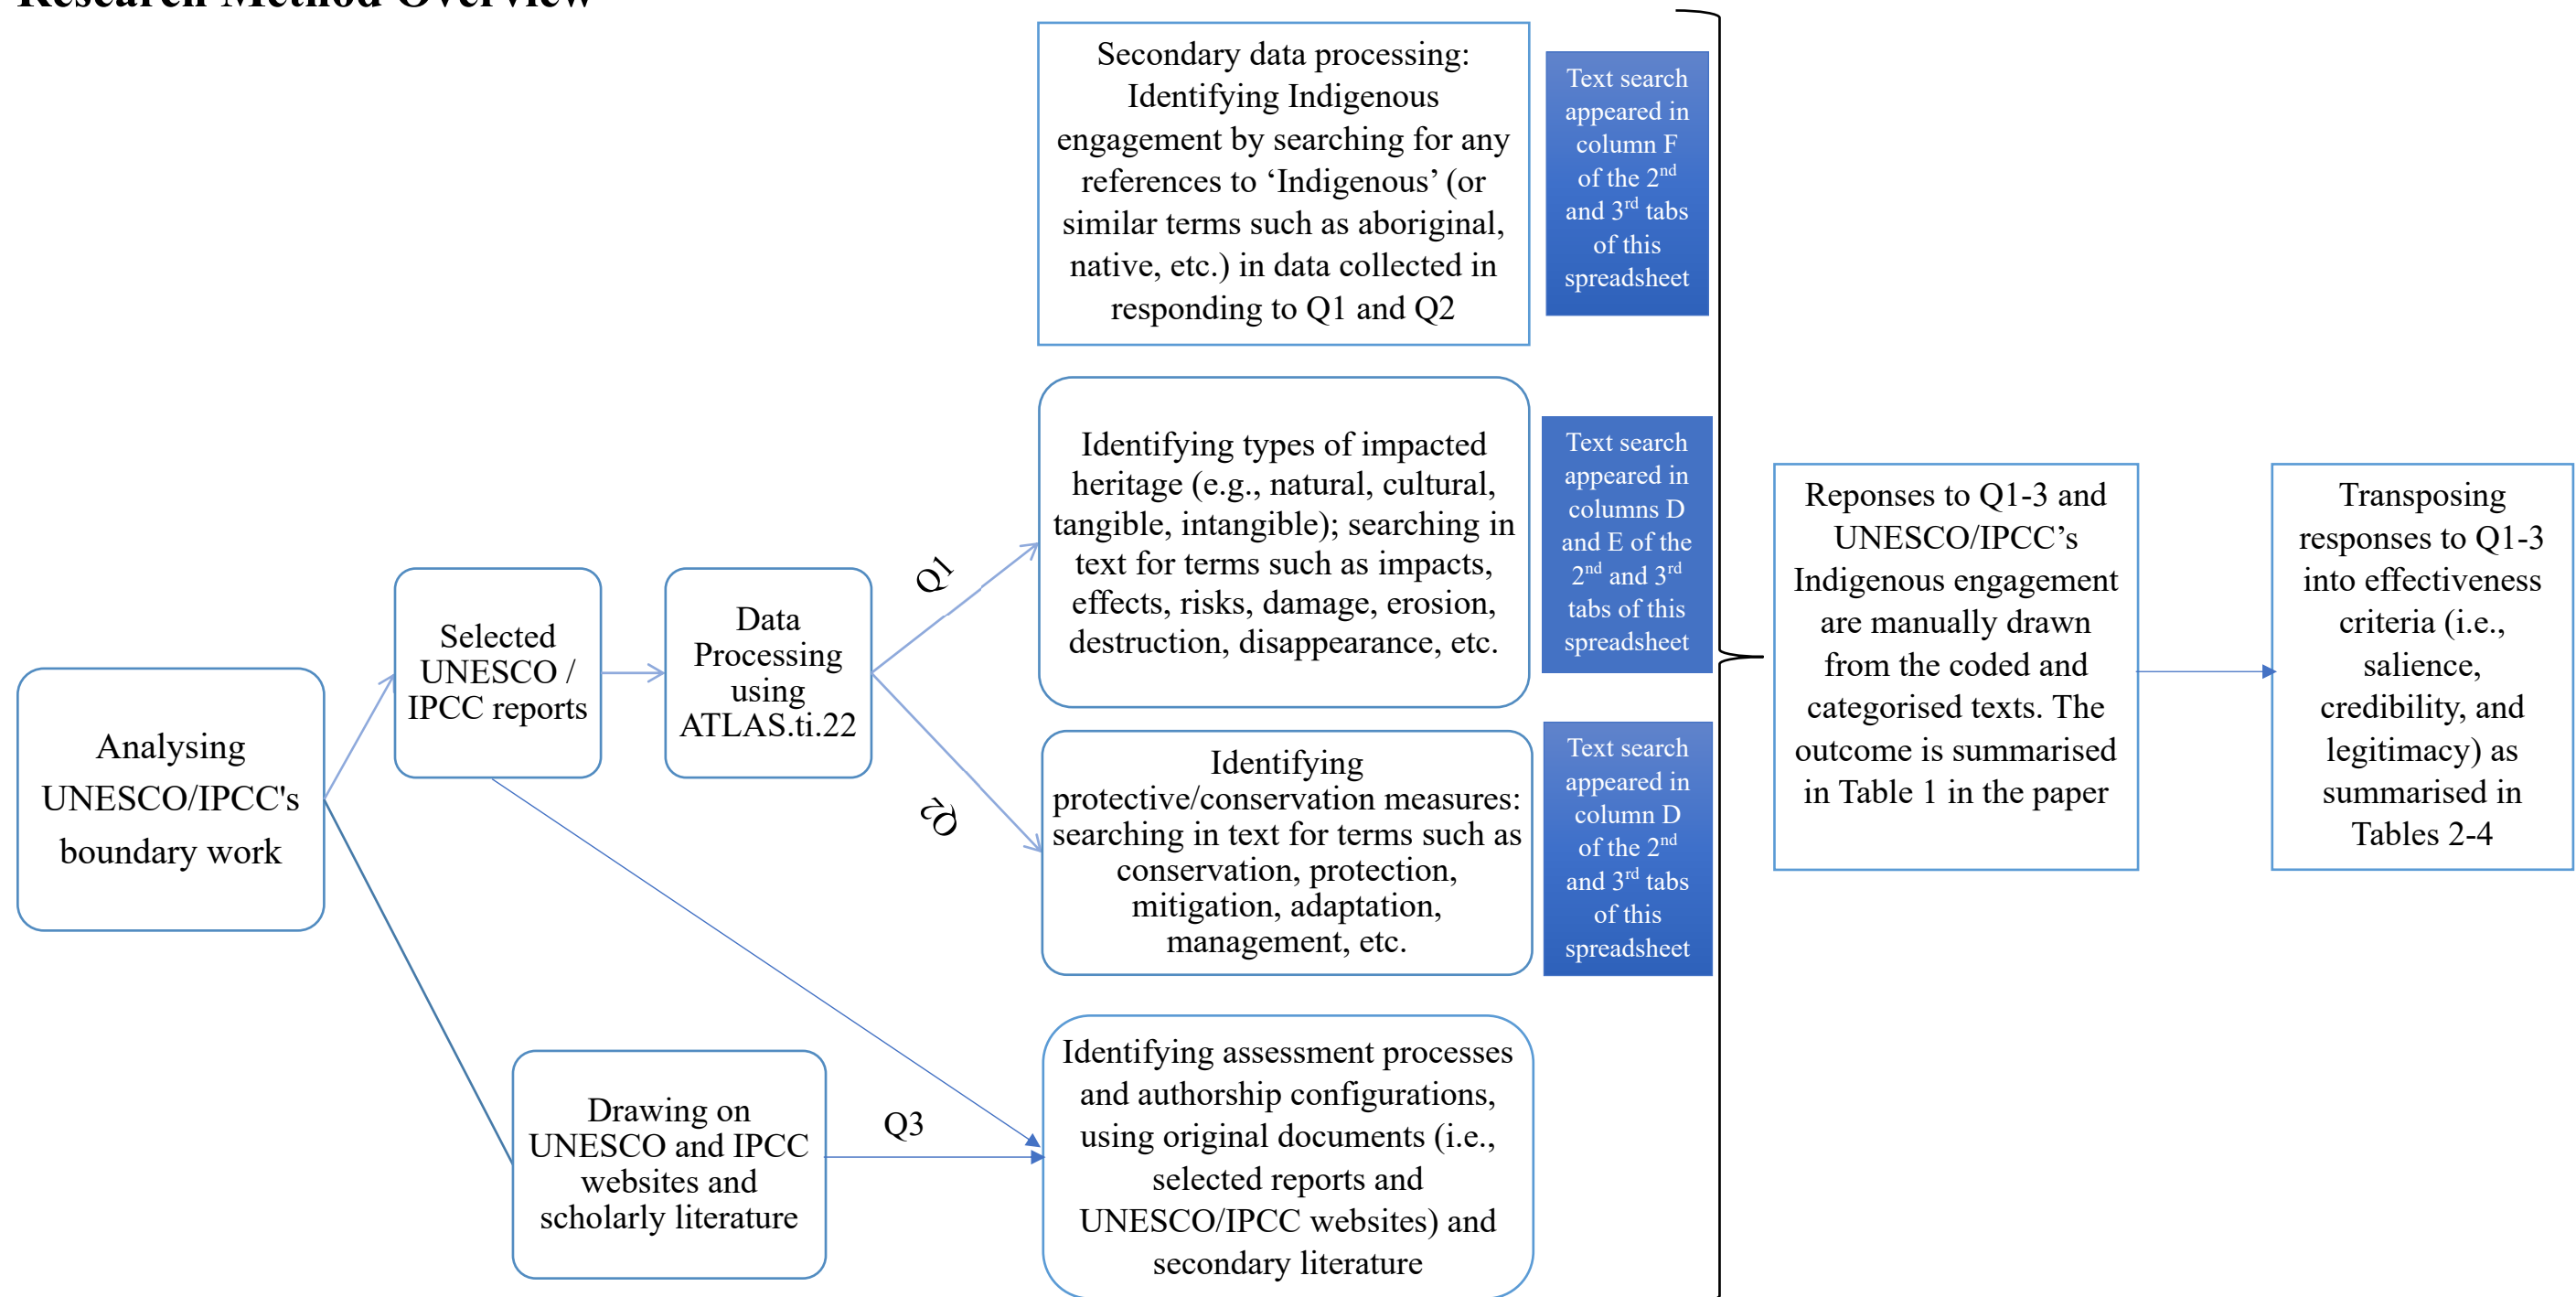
Research Method Overview

Analysing UNESCO/IPCC's boundary work

Selected UNESCO / IPCC reports

Data Processing using ATLAS.ti.22

Q1

Q2

Secondary data processing: Identifying Indigenous engagement by searching for any references to 'Indigenous' (or similar terms such as aboriginal, native, etc.) in data collected in responding to Q1 and Q2

Text search appeared in column F of the $2^{nd}$ and $3^{rd}$ tabs of this spreadsheet

Identifying types of impacted heritage (e.g., natural, cultural, tangible, intangible); searching in text for terms such as impacts, effects, risks, damage, erosion, destruction, disappearance, etc.

Text search appeared in columns D and E of the $2^{nd}$ and $3^{rd}$ tabs of this spreadsheet

Identifying protective/conservation measures: searching in text for terms such as conservation, protection, mitigation, adaptation, management, etc.

Text search appeared in column D of the $2^{nd}$ and $3^{rd}$ tabs of this spreadsheet

Drawing on UNESCO and IPCC websites and scholarly literature

Q3

Identifying assessment processes and authorship configurations, using original documents (i.e., selected reports and UNESCO/IPCC websites) and secondary literature

Reponses to Q1-3 and UNESCO/IPCC's Indigenous engagement are manually drawn from the coded and categorised texts. The outcome is summarised in Table 1 in the paper

Transposing responses to Q1-3 into effectiveness criteria (i.e., salience, credibility, and legitimacy) as summarised in Tables 2-4